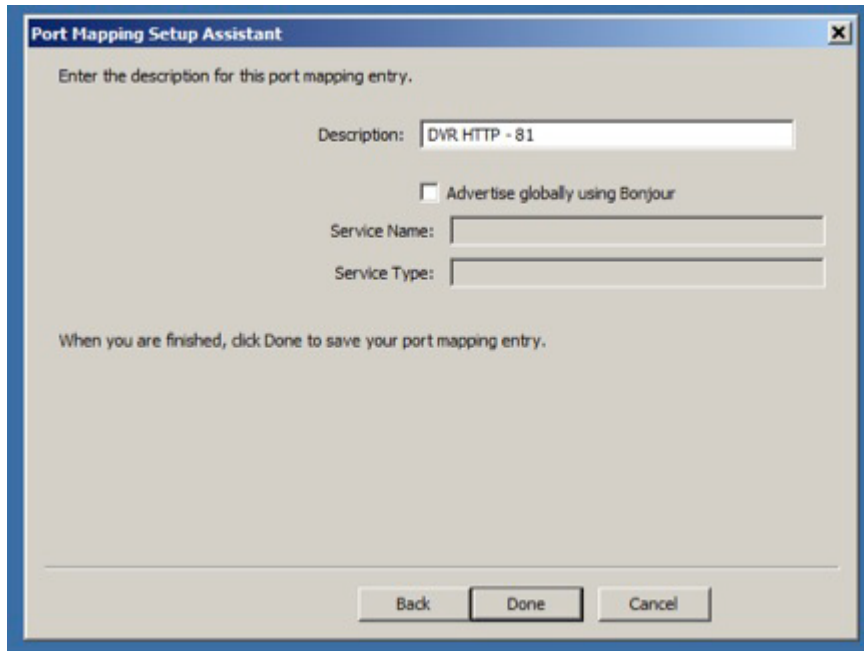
Port Mapping Setup Assistant

Enter the description for this port mapping entry.

Description: DVR HTTP - 81

Advertise globally using Bonjour

Service Name:

Service Type:

When you are finished, click Done to save your port mapping entry.

Back Done Cancel